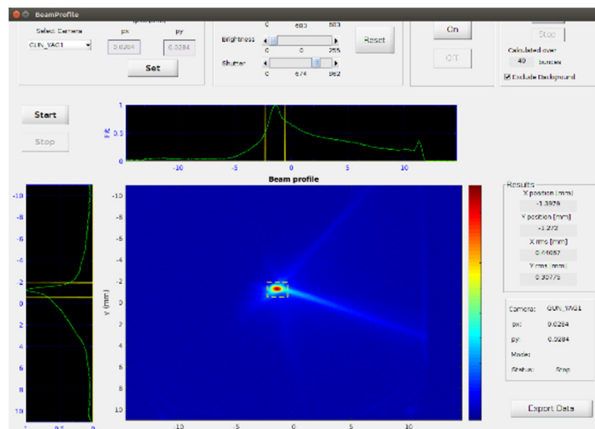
BeamProfile

Select Camera
GUN_VAC1
px py
0.0284 0.0284
Set

0 683 683
Brightness
0 0 255
Shutter
0 674 862
Reset

On
CT

Stop
Calculated over
49 frames
Exclude Background

Start
Stop

1
0.5
0
-10 -5 0 5 10
Beam profile

-10
-8
-6
-4
-2
0
2
4
6
8
10
1 0.5 0

y (mm)
-10
-8
-6
-4
-2
0
2
4
6
8
10
-10 -5 0 5 10

Results
X position [mm]
-1.3929
Y position [mm]
-1.272
X rms [mm]
0.46087
Y rms [mm]
0.30775

Camera: GUN_VAC1
px: 0.0284
py: 0.0284
Mode:
Status: Stop

Export Data